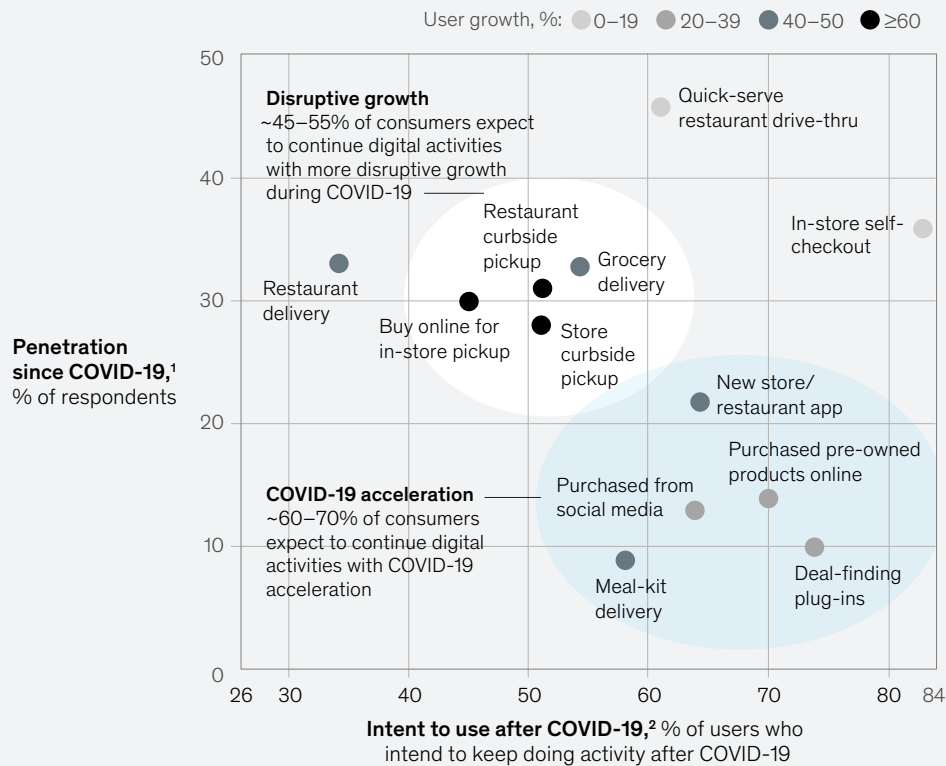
User growth, %: 0–19 20–39 40–50 ≥60

50

40

30

20

10

0

Penetration since COVID-19,¹ % of respondents

Disruptive growth
~45–55% of consumers expect to continue digital activities with more disruptive growth during COVID-19

Quick-serve restaurant drive-thru

In-store self-checkout

Restaurant curbside pickup

Grocery delivery

Restaurant delivery

Buy online for in-store pickup

Store curbside pickup

New store/ restaurant app

Purchased pre-owned products online

COVID-19 acceleration
~60–70% of consumers expect to continue digital activities with COVID-19 acceleration

Purchased from social media

Meal-kit delivery

Deal-finding plug-ins

26 30 40 50 60 70 80 84

Intent to use after COVID-19,² % of users who intend to keep doing activity after COVID-19